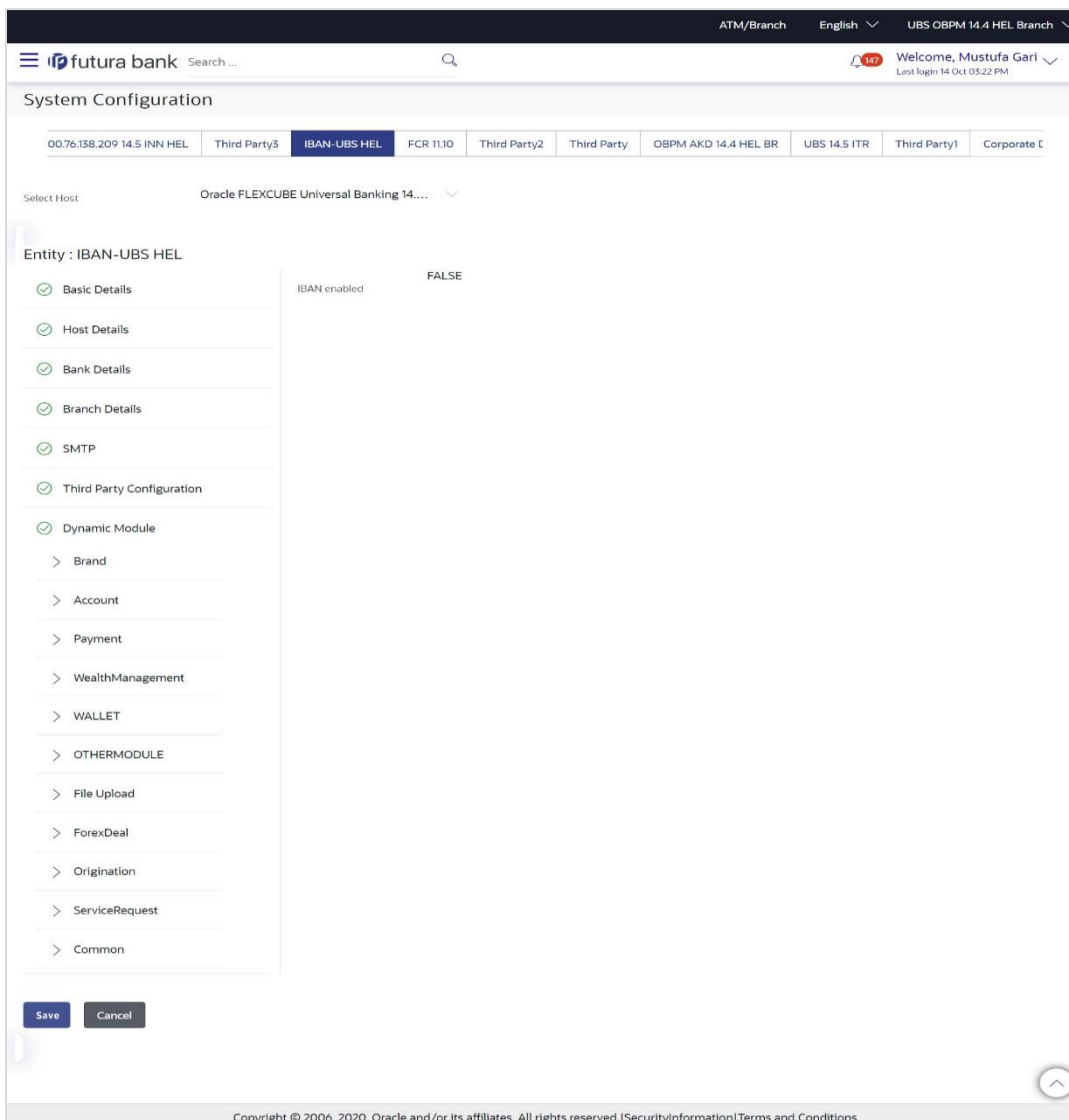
ATM/Branch English UBS OBPM 14.4 HEL Branch

futura bank Search ...

147 Welcome, Mustufa Gari
Last login 14 Oct 03:22 PM

System Configuration

| 00.76.138.209 14.5 INN HEL | Third Party3 | IBAN-UBS HEL | FCR 11.10 | Third Party2 | Third Party | OBPM AKD 14.4 HEL BR | UBS 14.5 ITR | Third Party1 | Corporate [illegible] |
|---|---|---|---|---|---|---|---|---|---|

Select Host Oracle FLEXCUBE Universal Banking 14....

Entity : IBAN-UBS HEL

Basic Details
Host Details
Bank Details
Branch Details
SMTP
Third Party Configuration
Dynamic Module
Brand
Account
Payment
WealthManagement
WALLET
OTHERMODULE
File Upload
ForexDeal
Origination
ServiceRequest
Common

IBAN enabled FALSE

Save Cancel

Copyright © 2006, 2020, Oracle and/or its affiliates. All rights reserved.|SecurityInformation|Terms and Conditions